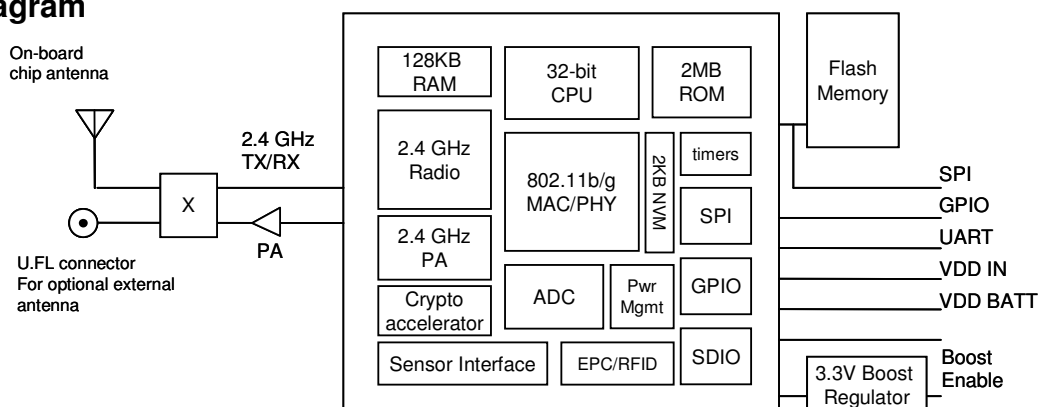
agram

On-board chip antenna

U.FL connector For optional external antenna

X

PA

2.4 GHz TX/RX

128KB RAM

32-bit CPU

2MB ROM

2.4 GHz Radio

802.11b/g MAC/PHY

2KB NVM

timers

SPI

2.4 GHz PA

ADC

Pwr Mgmt

GPIO

Crypto accelerator

Sensor Interface

EPC/RFID

SDIO

Flash Memory

SPI

GPIO

UART

VDD IN

VDD BATT

Boost Enable

3.3V Boost Regulator